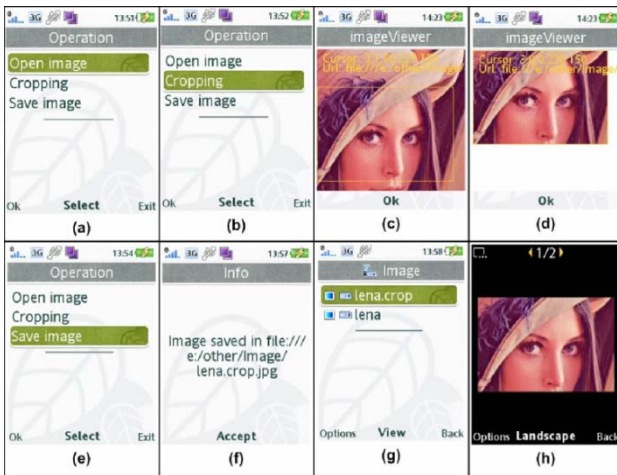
3G 13:51
Operation
Open image
Cropping
Save image
Ok Select Exit
(a)

3G 13:52
Operation
Open image
Cropping
Save image
Ok Select Exit
(b)

3G 14:23
imageViewer
Cursor: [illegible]
Url: file:///e:/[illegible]
Ok
(c)

3G 14:23
imageViewer
Cursor: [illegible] 150
Url: file:///e:/other/Image/
Ok
(d)

3G 13:54
Operation
Open image
Cropping
Save image
Ok Select Exit
(e)

3G 13:57
Info
Image saved in file:/// e:/other/Image/ lena.crop.jpg
Accept
(f)

3G 13:58
Image
lena.crop
lena
Options View Back
(g)

1/2
Options Landscape Back
(h)